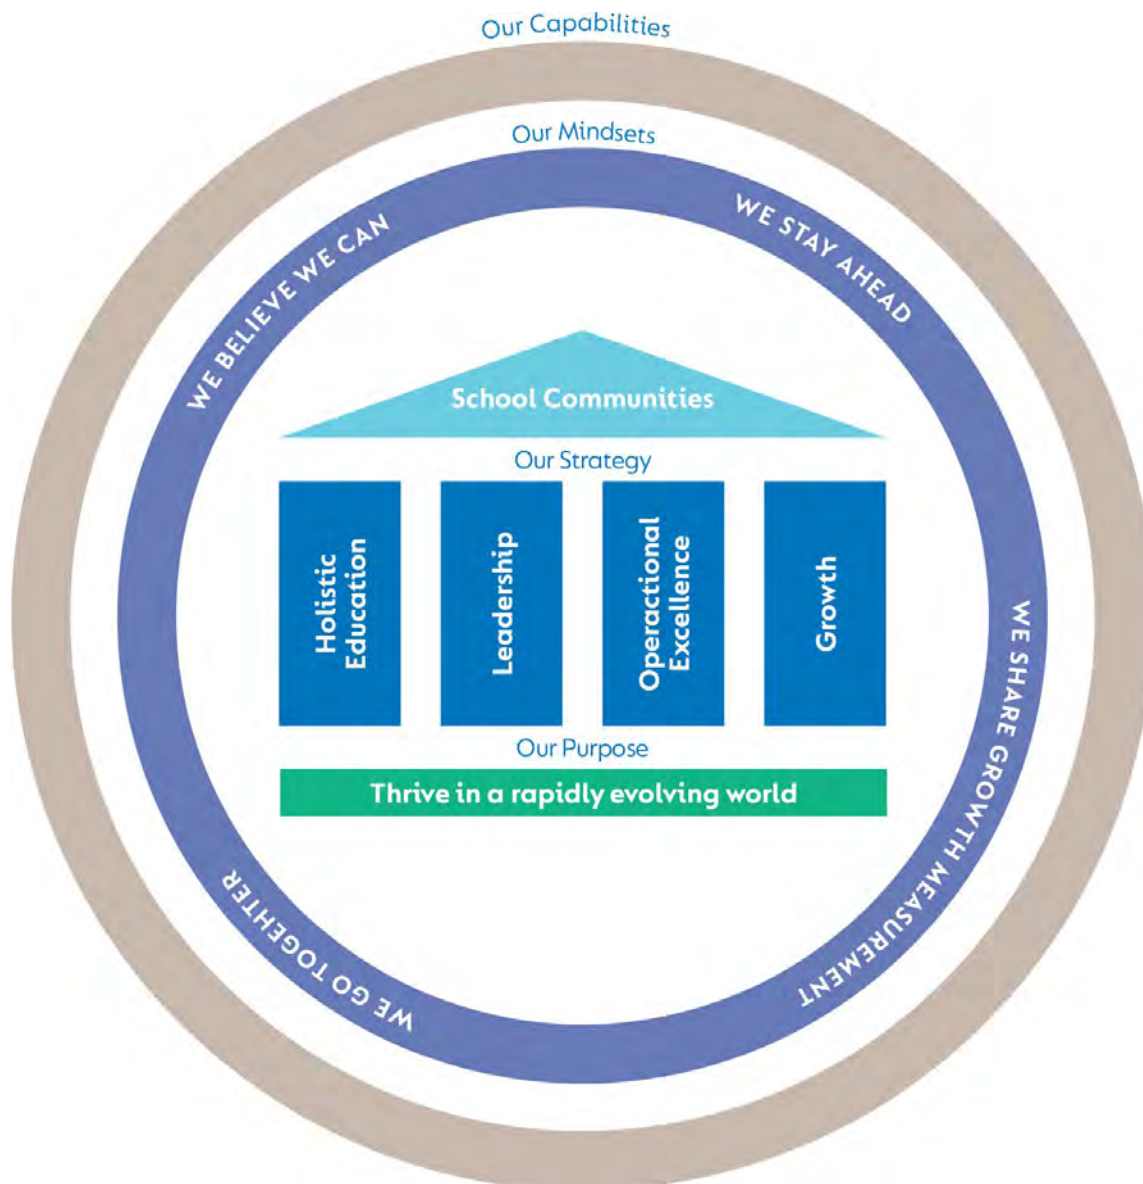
Our Capabilities

Our Mindsets

WE BELIEVE WE CAN

WE STAY AHEAD

School Communities

Our Strategy

Holistic Education

Leadership

Operactional Excellence

Growth

Our Purpose

Thrive in a rapidly evolving world

WE SHARE GROWTH MEASUREMENT

WE GO TOGETHER